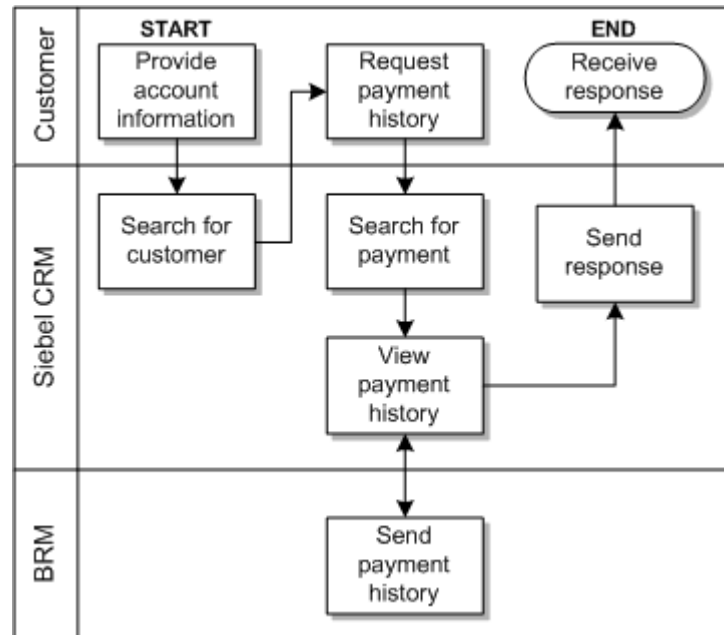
Customer

START

Provide account information

Request payment history

END

Receive response

Siebel CRM

Search for customer

Search for payment

Send response

View payment history

BRM

Send payment history